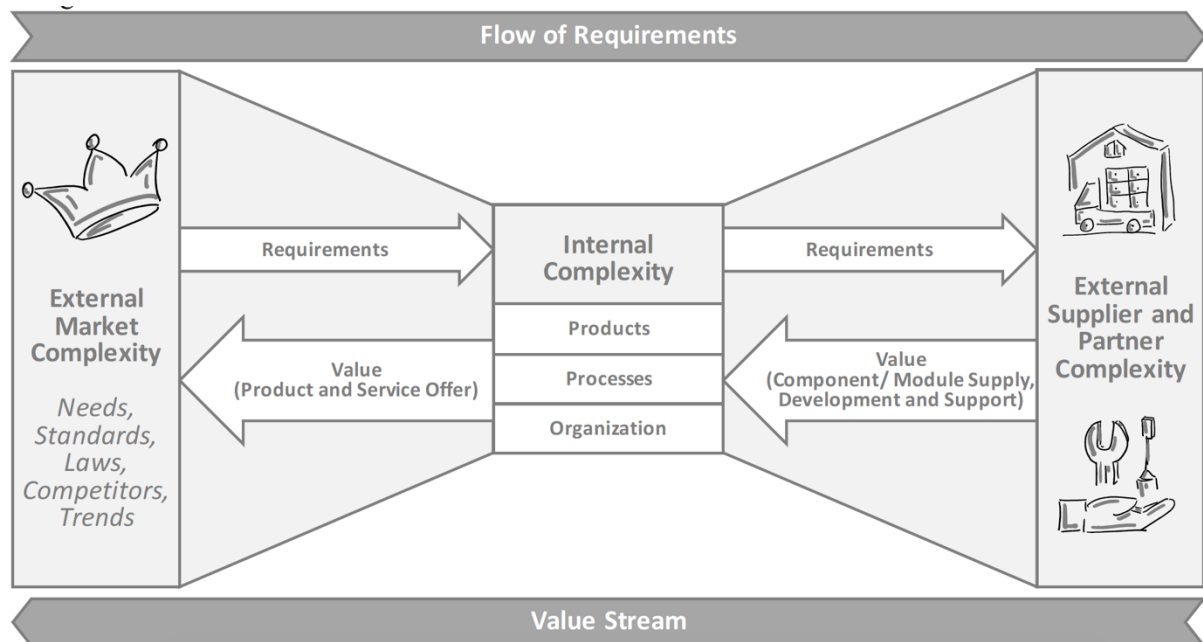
Flow of Requirements

External Market Complexity

Needs, Standards, Laws, Competitors, Trends

Requirements

Value (Product and Service Offer)

Internal Complexity

Products

Processes

Organization

Requirements

Value (Component/ Module Supply, Development and Support)

External Supplier and Partner Complexity

Value Stream